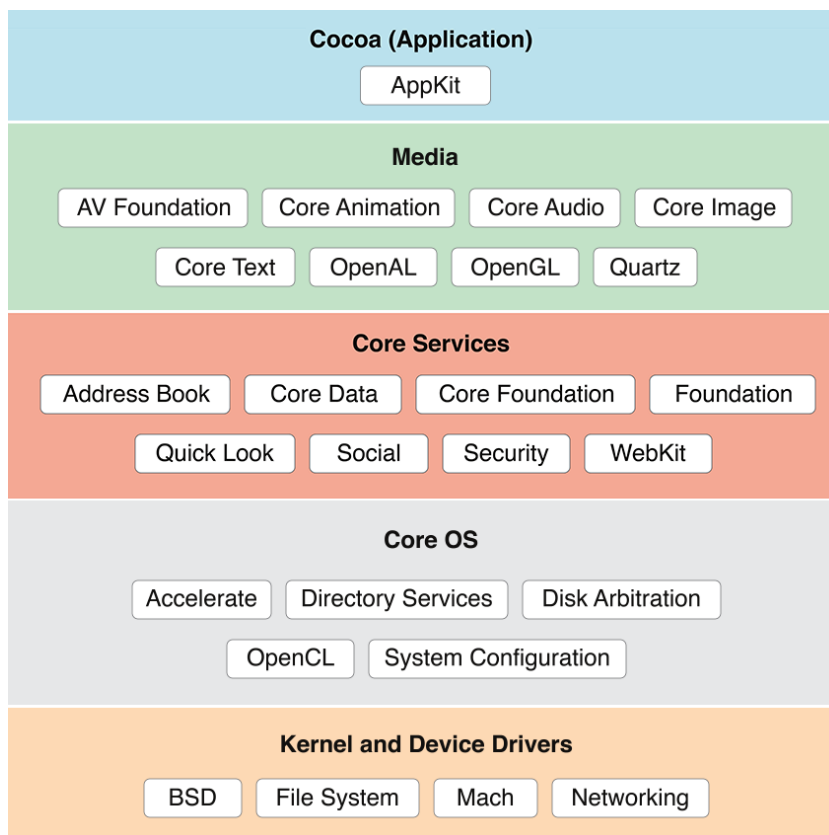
Cocoa (Application)

AppKit

Media

AV Foundation
Core Animation
Core Audio
Core Image
Core Text
OpenAL
OpenGL
Quartz

Core Services

Address Book
Core Data
Core Foundation
Foundation
Quick Look
Social
Security
WebKit

Core OS

Accelerate
Directory Services
Disk Arbitration
OpenCL
System Configuration

Kernel and Device Drivers

BSD
File System
Mach
Networking